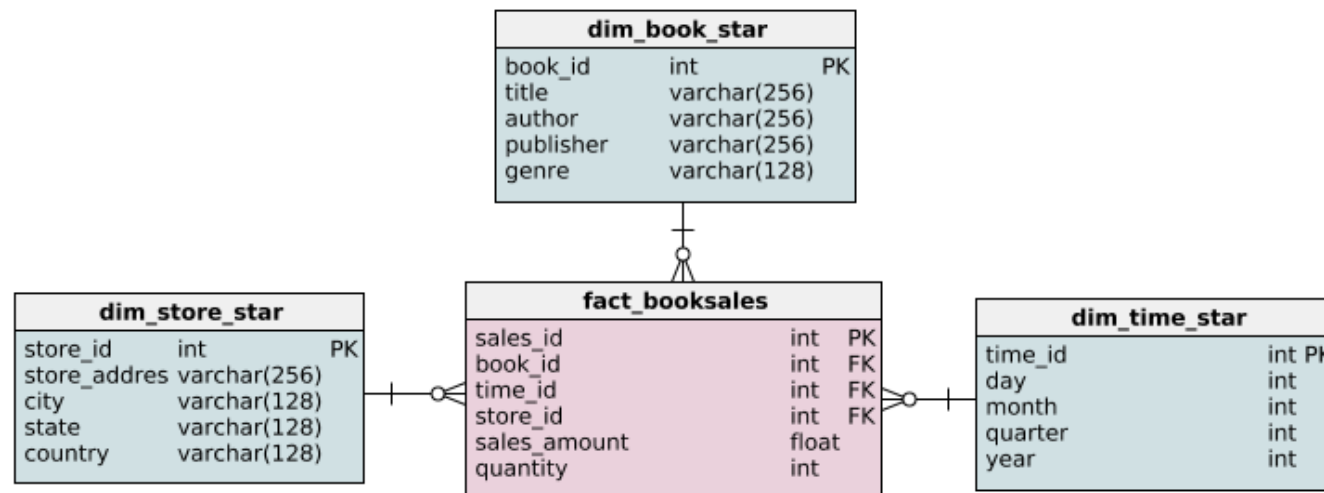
dim_book_star

| | | |
|---|---|---|
| book_id | int | PK |
| title | varchar(256) | |
| author | varchar(256) | |
| publisher | varchar(256) | |
| genre | varchar(128) | |

dim_store_star

| | | |
|---|---|---|
| store_id | int | PK |
| store_addres | varchar(256) | |
| city | varchar(128) | |
| state | varchar(128) | |
| country | varchar(128) | |

fact_booksales

| | | |
|---|---|---|
| sales_id | int | PK |
| book_id | int | FK |
| time_id | int | FK |
| store_id | int | FK |
| sales_amount | float | |
| quantity | int | |

dim_time_star

| | | |
|---|---|---|
| time_id | int | PK |
| day | int | |
| month | int | |
| quarter | int | |
| year | int | |